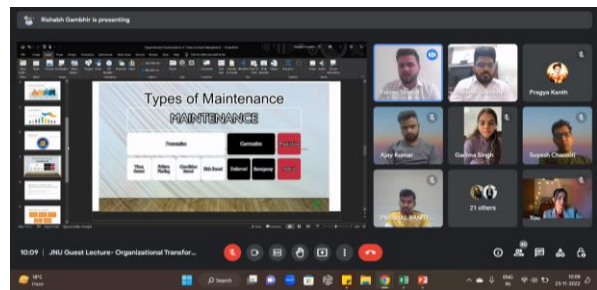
Rishabh Gambhir is presenting

Types of Maintenance

MAINTENANCE

Preventive

Corrective

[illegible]

Time Based

Failure Finding

Condition Based

Risk Based

Deferred

Emergency

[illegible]

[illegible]

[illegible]

Pragya Kanth

Ajay Kumar

Garima Singh

Suyash Chandil

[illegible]

21 others

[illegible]

10:09 | JNU Guest Lecture- Organizational Transfor...

Search

ENG IN

10:09 23-11-2022